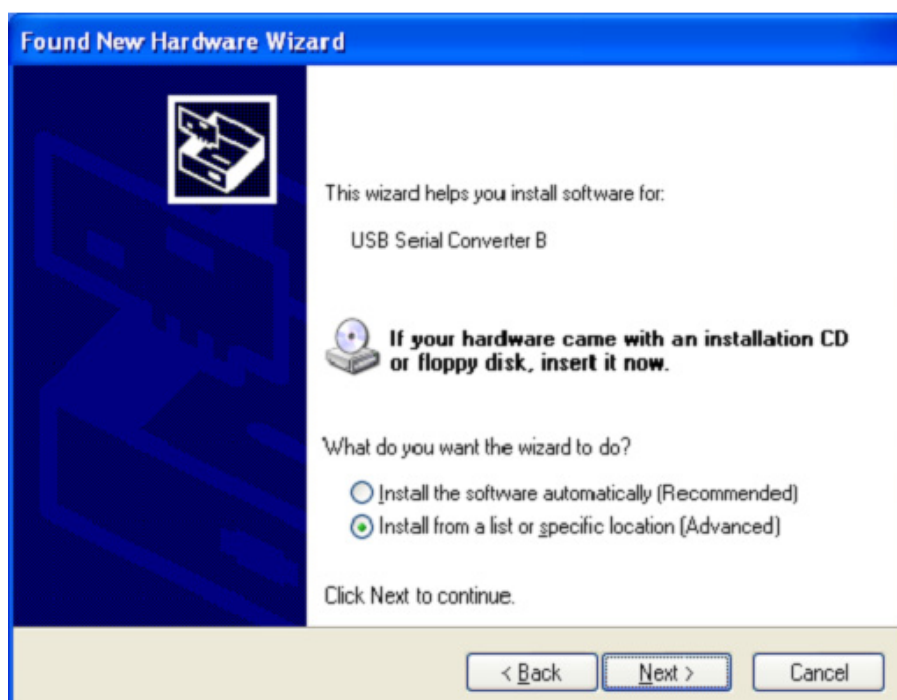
Found New Hardware Wizard

This wizard helps you install software for:

USB Serial Converter B

If your hardware came with an installation CD or floppy disk, insert it now.

What do you want the wizard to do?

Install the software automatically (Recommended)

Install from a list or specific location (Advanced)

Click Next to continue.

< Back | Next > | Cancel